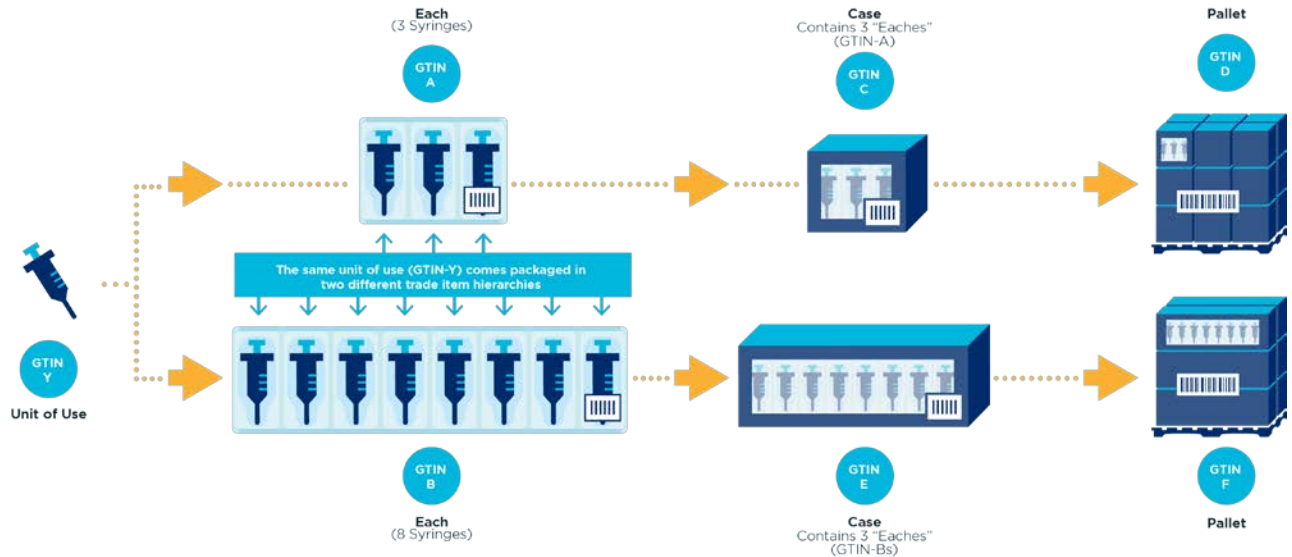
Each
(3 Syringes)

GTIN
A

Case
Contains 3 "Eaches"
(GTIN-A)

GTIN
C

Pallet

GTIN
D

The same unit of use (GTIN-Y) comes packaged in two different trade item hierarchies

GTIN
Y

Unit of Use

GTIN
B

Each
(8 Syringes)

GTIN
E

Case
Contains 3 "Eaches"
(GTIN-Bs)

GTIN
F

Pallet